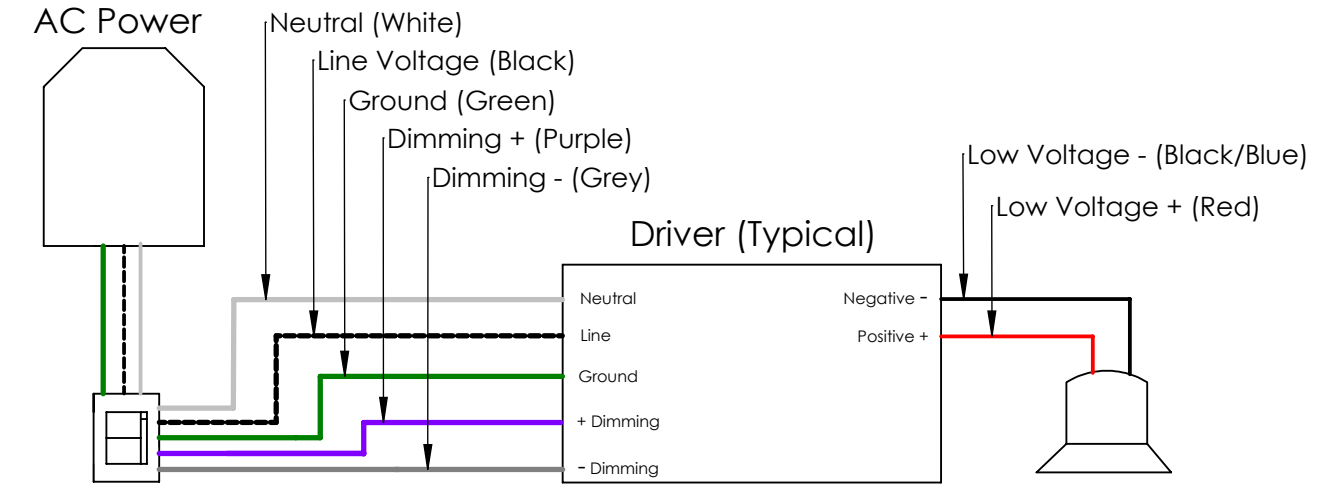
AC Power

Neutral (White)

Line Voltage (Black)

Ground (Green)

Dimming + (Purple)

Dimming - (Grey)

Low Voltage - (Black/Blue)

Low Voltage + (Red)

Driver (Typical)

Neutral

Line

Ground

+ Dimming

- Dimming

Negative -

Positive +